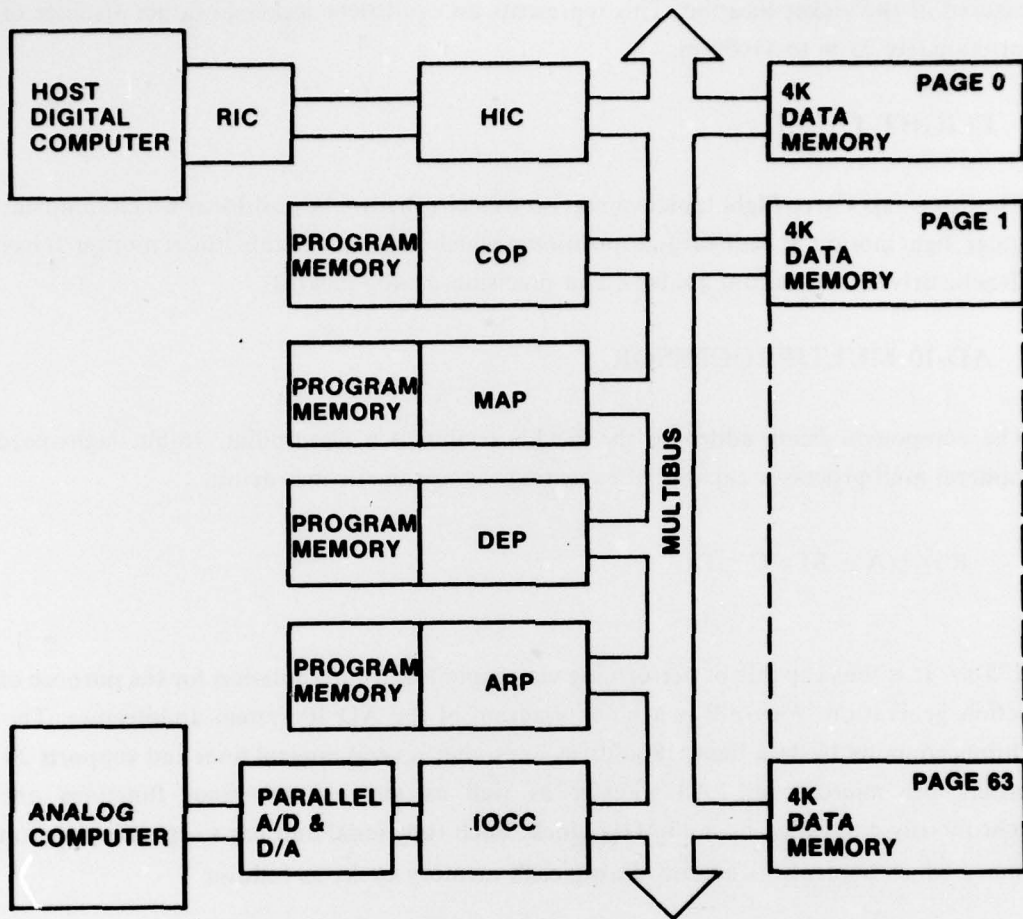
HOST DIGITAL COMPUTER

RIC

HIC

4K DATA MEMORY

PAGE 0

PROGRAM MEMORY

COP

4K DATA MEMORY

PAGE 1

PROGRAM MEMORY

MAP

PROGRAM MEMORY

DEP

MULTIBUS

PROGRAM MEMORY

ARP

ANALOG COMPUTER

PARALLEL A/D & D/A

IOCC

4K DATA MEMORY

PAGE 63